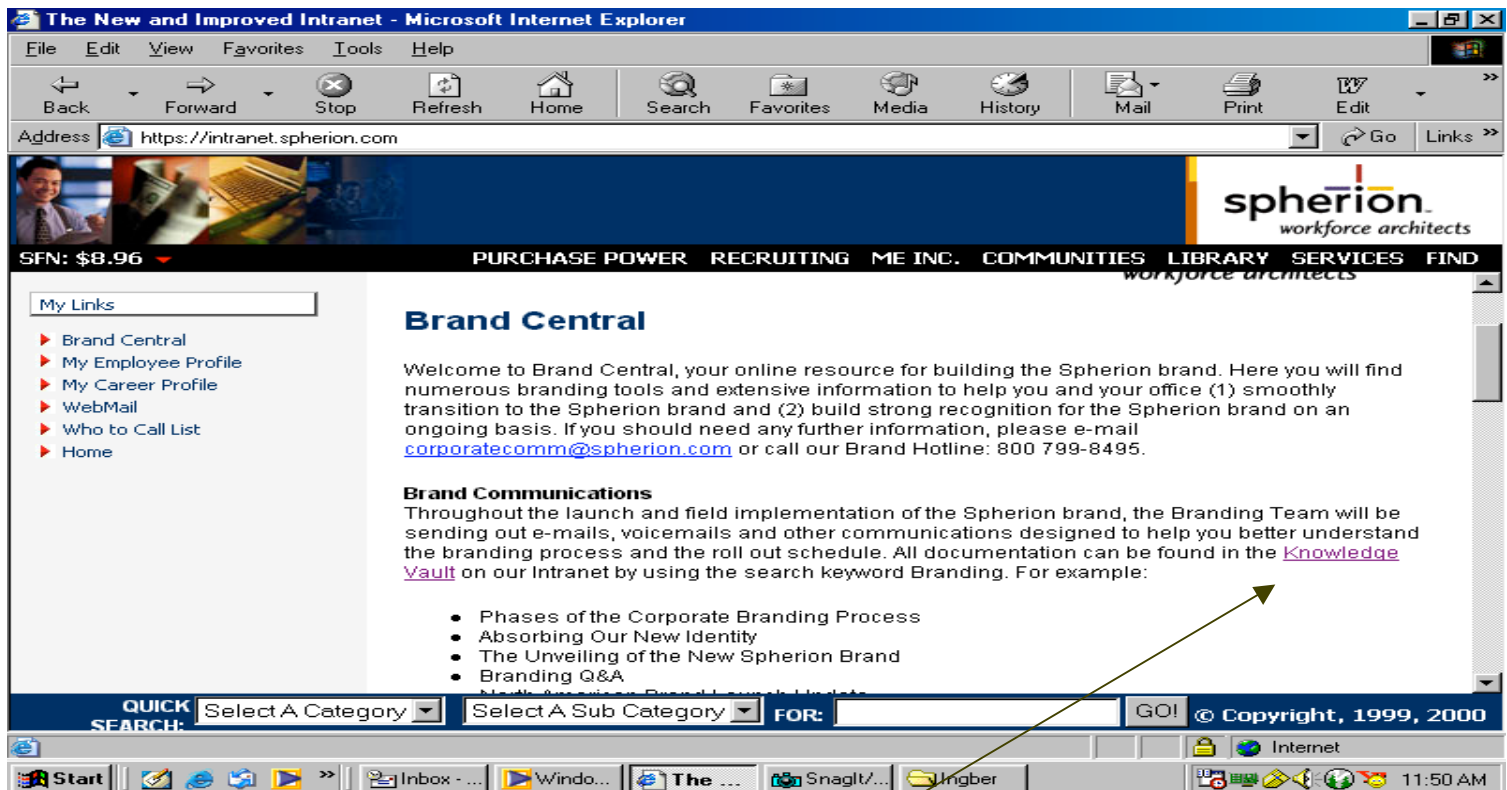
The New and Improved Intranet - Microsoft Internet Explorer

File Edit View Favorites Tools Help

Back Forward Stop Refresh Home Search Favorites Media History Mail Print Edit

Address https://intranet.spherion.com Go Links

spherion. workforce architects

SFN: $8.96

PURCHASE POWER RECRUITING ME INC. COMMUNITIES LIBRARY SERVICES FIND

My Links

Brand Central
My Employee Profile
My Career Profile
WebMail
Who to Call List
Home

Brand Central

Welcome to Brand Central, your online resource for building the Spherion brand. Here you will find numerous branding tools and extensive information to help you and your office (1) smoothly transition to the Spherion brand and (2) build strong recognition for the Spherion brand on an ongoing basis. If you should need any further information, please e-mail corporatecomm@spherion.com or call our Brand Hotline: 800 799-8495.

Brand Communications
Throughout the launch and field implementation of the Spherion brand, the Branding Team will be sending out e-mails, voicemails and other communications designed to help you better understand the branding process and the roll out schedule. All documentation can be found in the Knowledge Vault on our Intranet by using the search keyword Branding. For example:

- Phases of the Corporate Branding Process
- Absorbing Our New Identity
- The Unveiling of the New Spherion Brand
- Branding Q&A
- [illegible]

QUICK SEARCH: Select A Category Select A Sub Category FOR: GO! © Copyright, 1999, 2000

Internet

Start Inbox - ... Windo... The ... SnagIt/... Ingber 11:50 AM